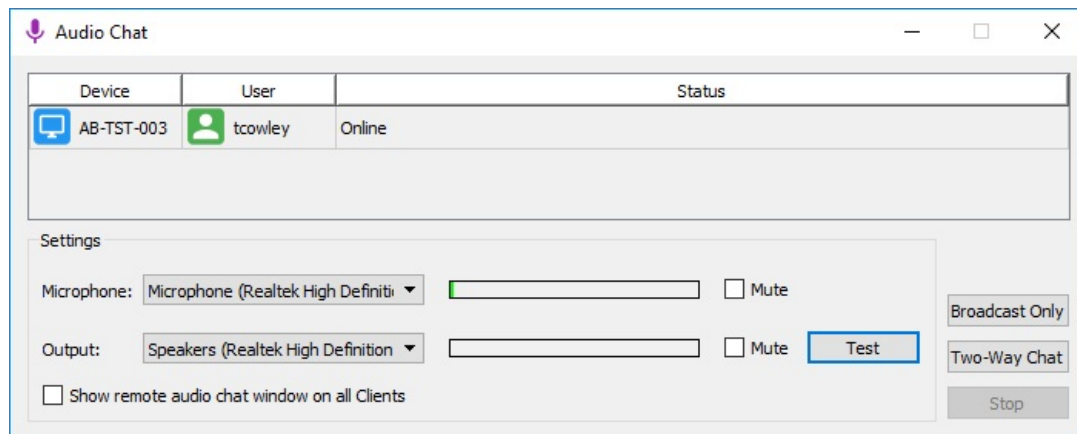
Audio Chat

| Device | User | Status |
|---|---|---|
| AB-TST-003 | tcowley | Online |

Settings

Microphone: Microphone (Realtek High Definiti

Mute

Output: Speakers (Realtek High Definition

Mute

Test

Show remote audio chat window on all Clients

Broadcast Only

Two-Way Chat

Stop